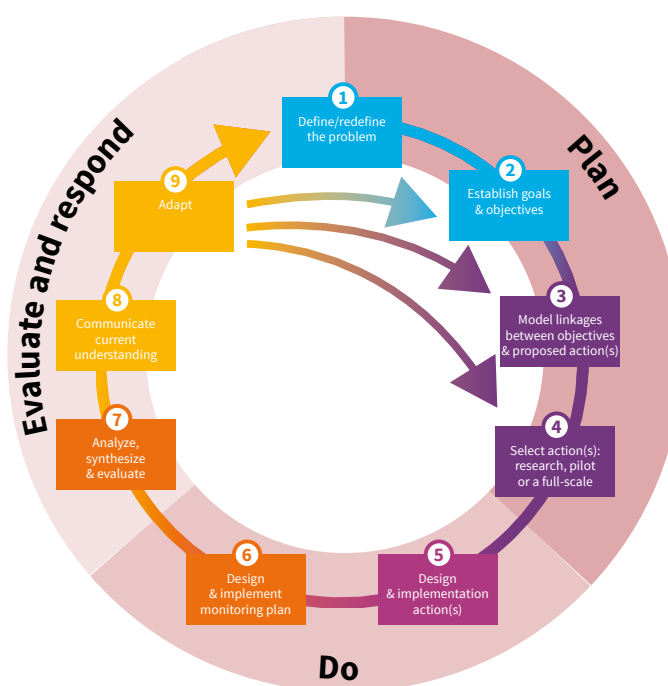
Plan

1
Define/redefine the problem

2
Establish goals & objectives

3
Model linkages between objectives & proposed action(s)

4
Select action(s): research, pilot or a full-scale

Do

5
Design & implementation action(s)

6
Design & implement monitoring plan

Evaluate and respond

7
Analyze, synthesize & evaluate

8
Communicate current understanding

9
Adapt